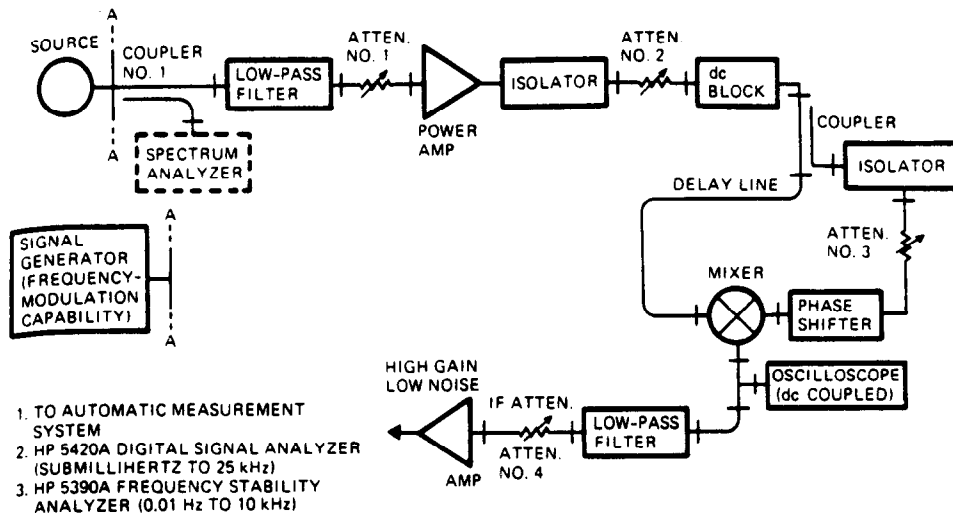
A

SOURCE

COUPLER NO. 1

A

LOW-PASS FILTER

SPECTRUM ANALYZER

ATTEN. NO. 1

POWER AMP

ISOLATOR

ATTEN NO. 2

dc BLOCK

COUPLER

ISOLATOR

DELAY LINE

ATTEN. NO. 3

A

SIGNAL GENERATOR (FREQUENCY-MODULATION CAPABILITY)

A

MIXER

PHASE SHIFTER

HIGH GAIN LOW NOISE

AMP

IF ATTEN.

ATTEN. NO. 4

LOW-PASS FILTER

OSCILLOSCOPE (dc COUPLED)

1. TO AUTOMATIC MEASUREMENT SYSTEM
2. HP 5420A DIGITAL SIGNAL ANALYZER (SUBMILLIHERTZ TO 25 kHz)
3. HP 5390A FREQUENCY STABILITY ANALYZER (0.01 Hz TO 10 kHz)